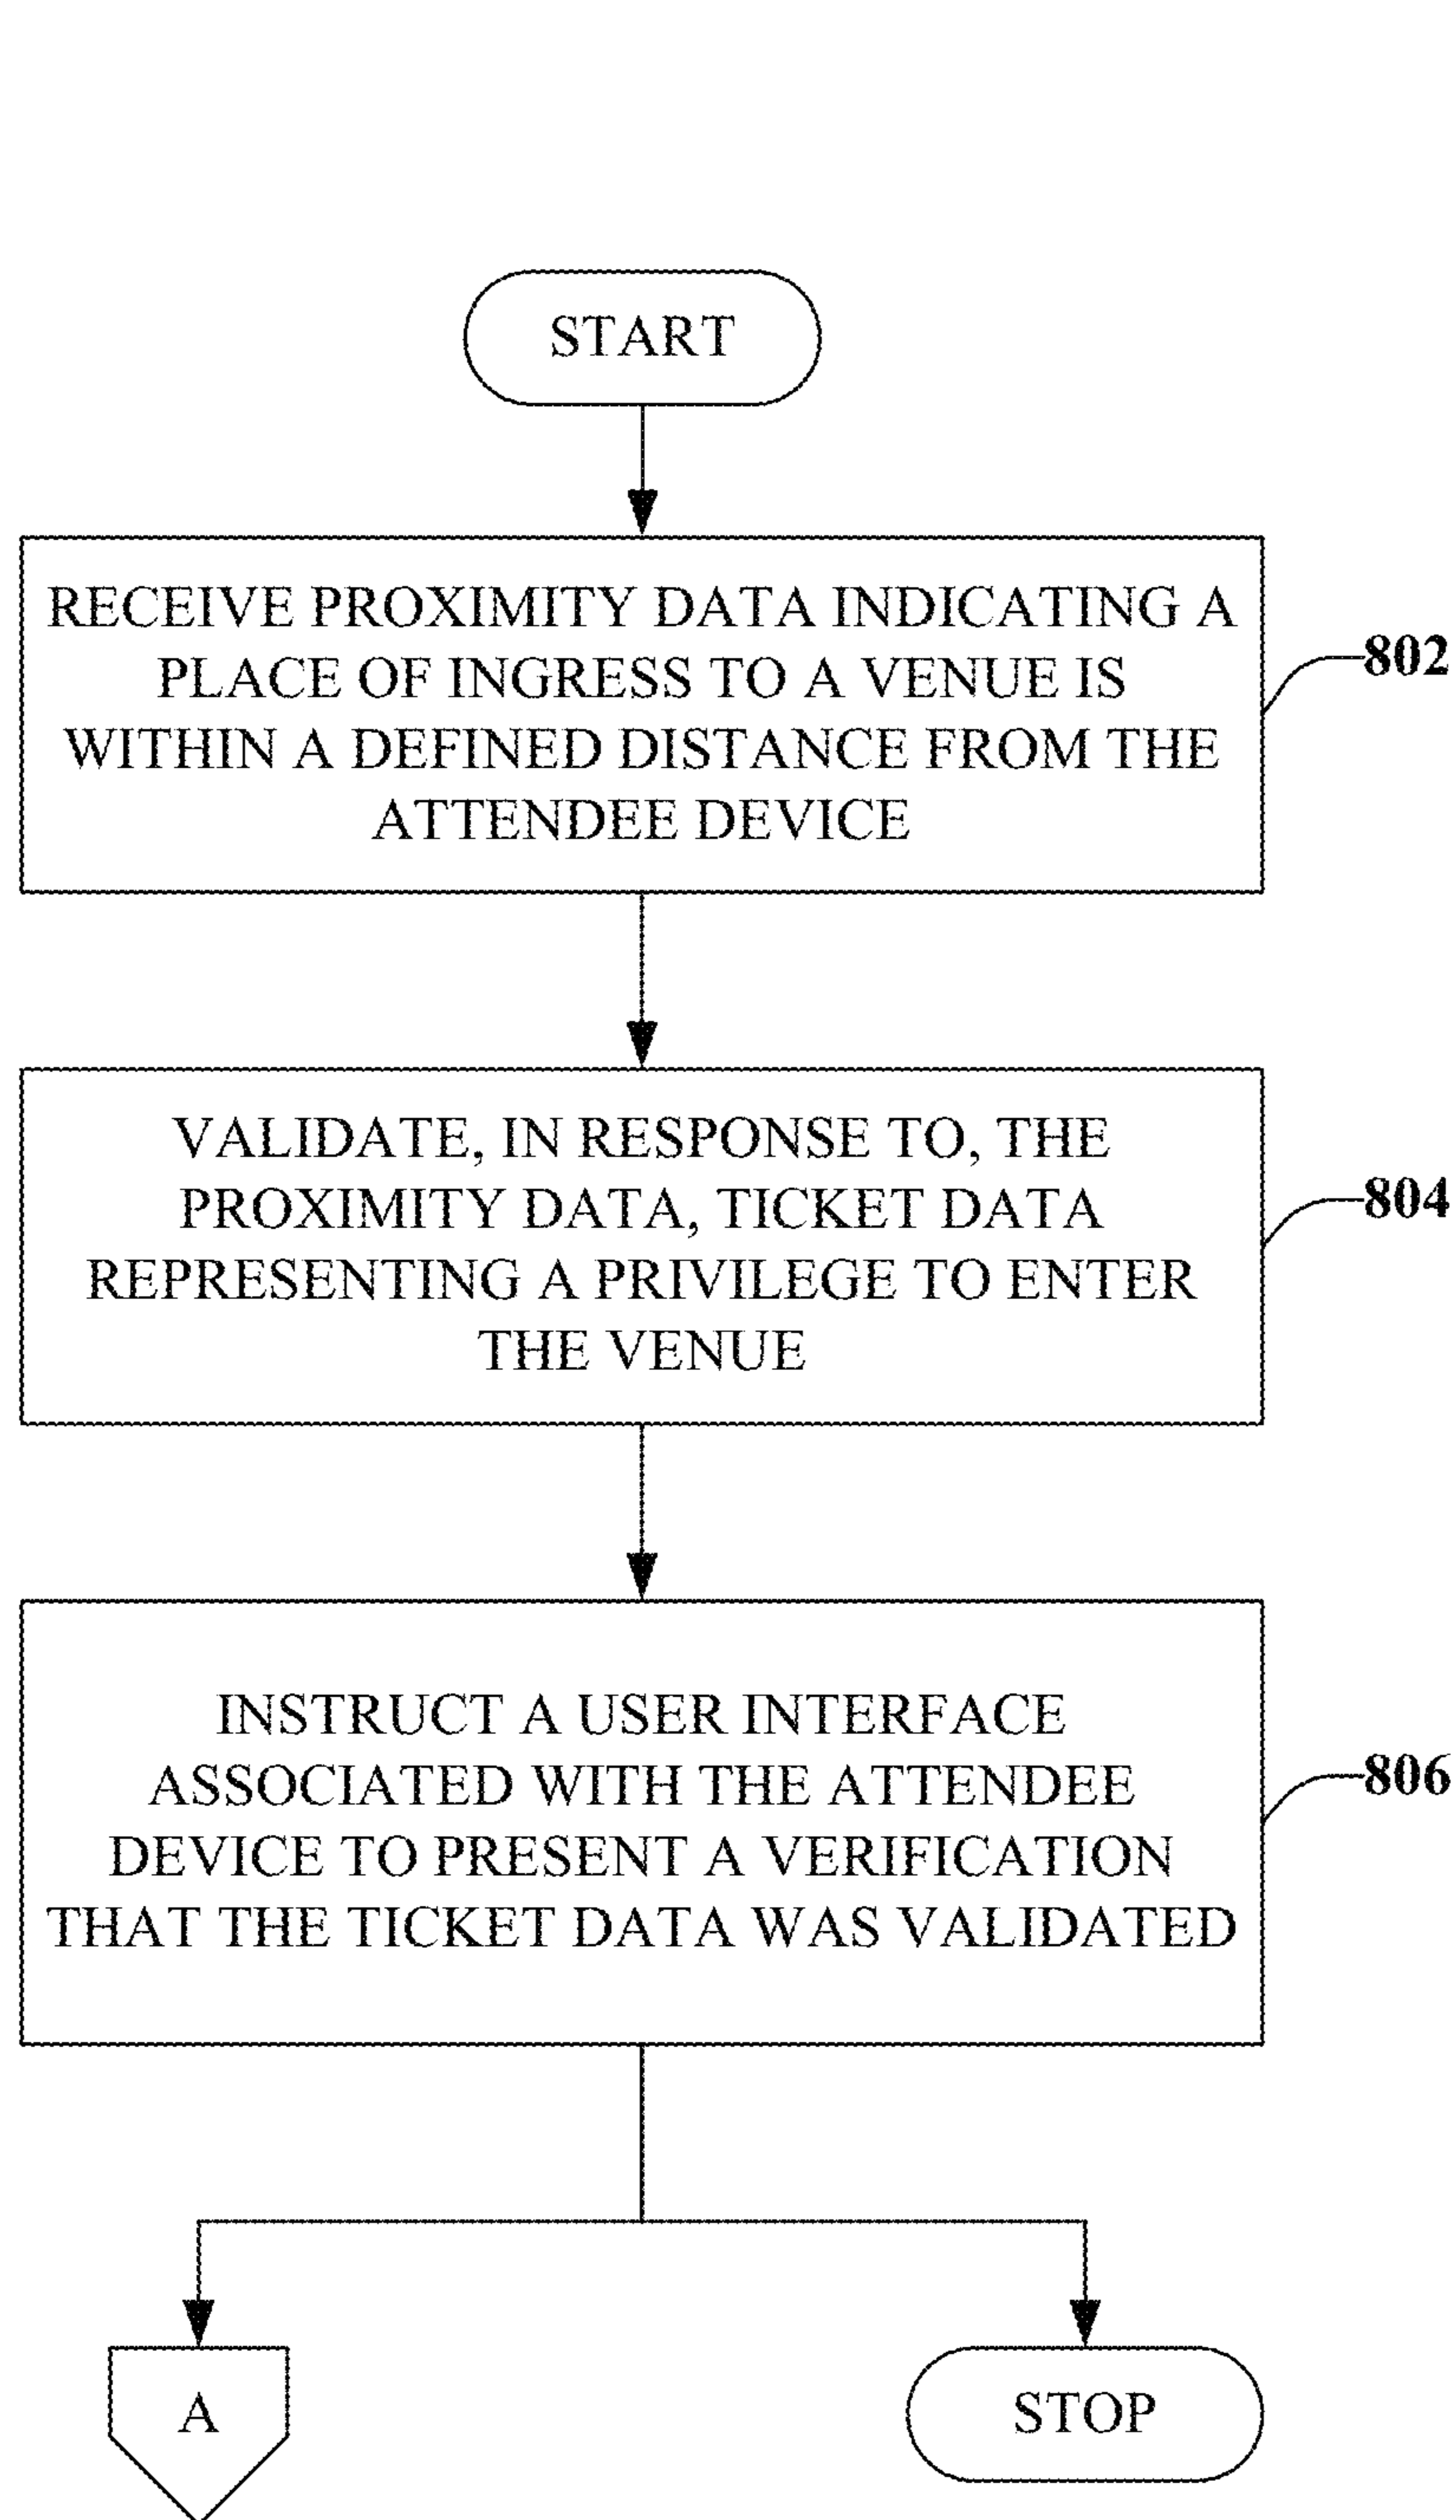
START

RECEIVE PROXIMITY DATA INDICATING A PLACE OF INGRESS TO A VENUE IS WITHIN A DEFINED DISTANCE FROM THE ATTENDEE DEVICE

802

VALIDATE, IN RESPONSE TO, THE PROXIMITY DATA, TICKET DATA REPRESENTING A PRIVILEGE TO ENTER THE VENUE

804

INSTRUCT A USER INTERFACE ASSOCIATED WITH THE ATTENDEE DEVICE TO PRESENT A VERIFICATION THAT THE TICKET DATA WAS VALIDATED

806

A

STOP